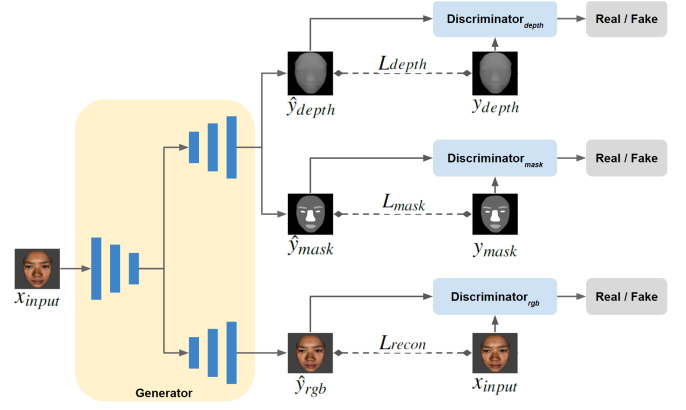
Discriminator$_{depth}$

Real / Fake

$L_{depth}$

$\hat{y}_{depth}$

$y_{depth}$

Discriminator$_{mask}$

Real / Fake

$L_{mask}$

$x_{input}$

$\hat{y}_{mask}$

$y_{mask}$

Discriminator$_{rgb}$

Real / Fake

$L_{recon}$

$\hat{y}_{rgb}$

$x_{input}$

Generator